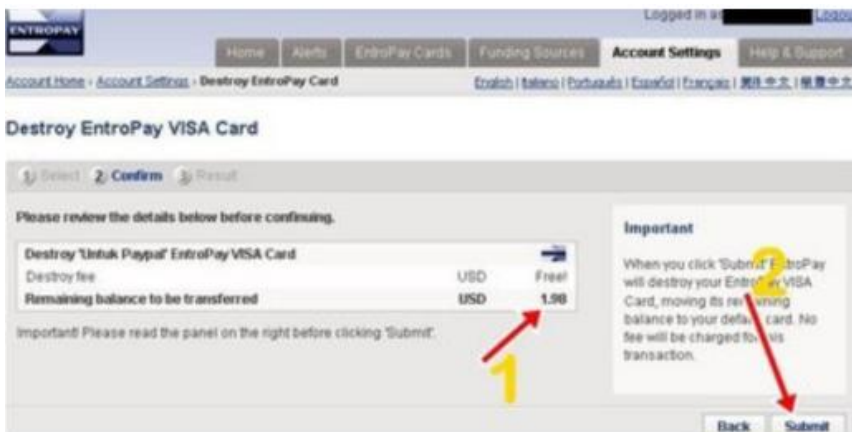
ENTROPAY

Logged in as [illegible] Logout

Home | Alerts | EntroPay Cards | Funding Sources | Account Settings | Help & Support

Account Home › Account Settings › Destroy EntroPay Card

English | Italiano | Português | Español | Français | 简体中文 | 繁體中文

Destroy EntroPay VISA Card

1) Select 2) Confirm 3) Result

Please review the details below before continuing.

| Destroy 'Untuk Paypal' EntroPay VISA Card | | |
|---|---|---|
| Destroy fee | USD | Free! |
| Remaining balance to be transferred | USD | 1.98 |

Important! Please read the panel on the right before clicking 'Submit'.

1

Important

When you click 'Submit' EntroPay will destroy your EntroPay VISA Card, moving its remaining balance to your default card. No fee will be charged for this transaction.

2

Back Submit